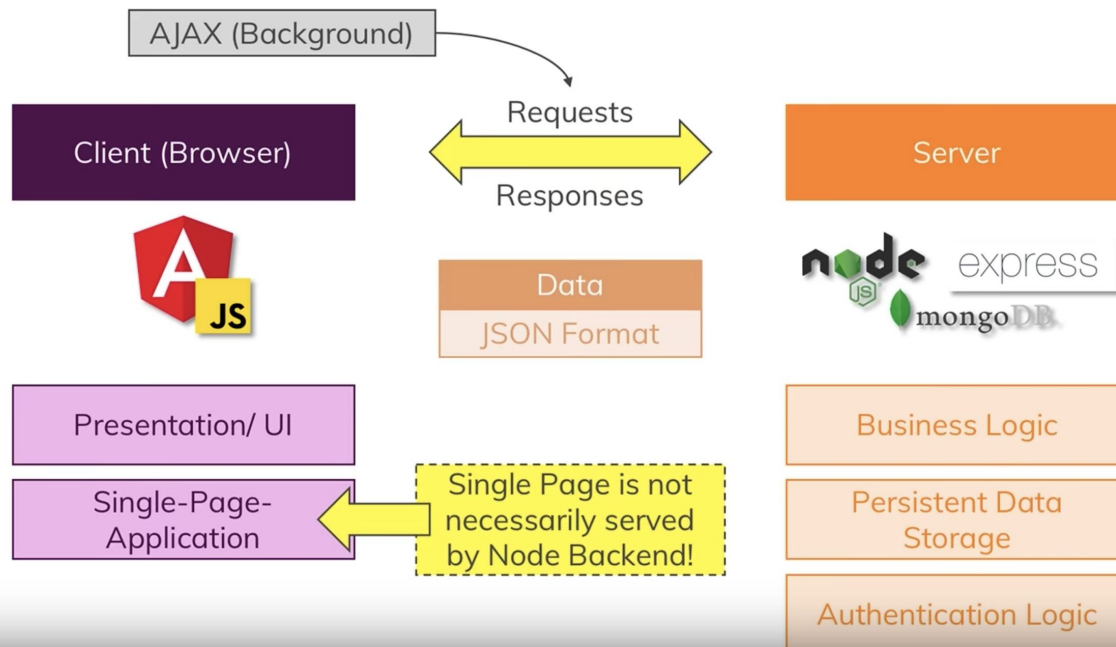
AJAX (Background)

Client (Browser)

Requests

Responses

Server

A

JS

Data

JSON Format

node
JS

express

mongoDB

Presentation/ UI

Single-Page-Application

Single Page is not necessarily served by Node Backend!

Business Logic

Persistent Data Storage

Authentication Logic